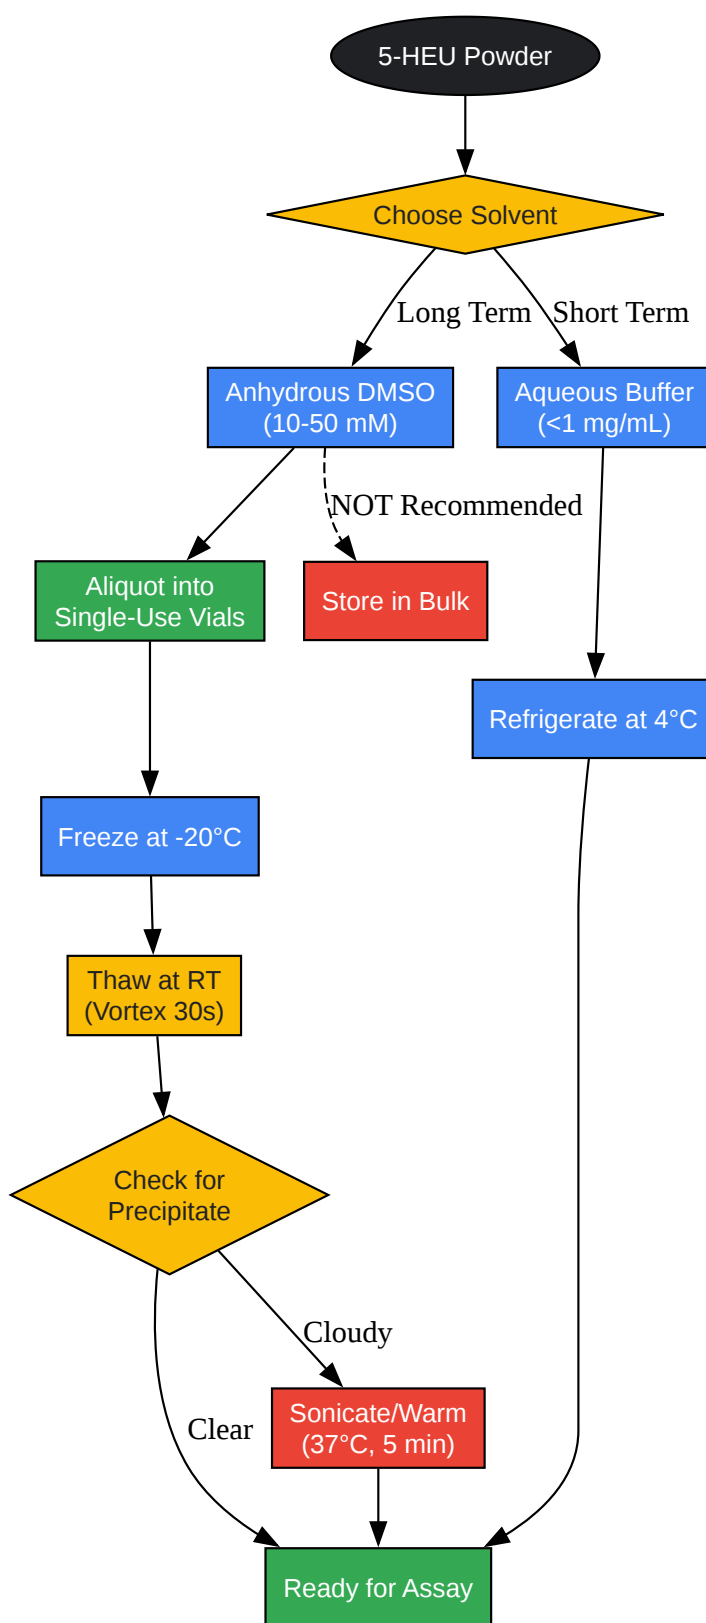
5-HEU Powder

Choose Solvent

Long Term

Short Term

Anhydrous DMSO
(10-50 mM)

Aqueous Buffer
(<1 mg/mL)

NOT Recommended

Aliquot into
Single-Use Vials

Store in Bulk

Refrigerate at 4°C

Freeze at -20°C

Thaw at RT
(Vortex 30s)

Check for
Precipitate

Cloudy

Sonicate/Warm
(37°C, 5 min)

Clear

Ready for Assay